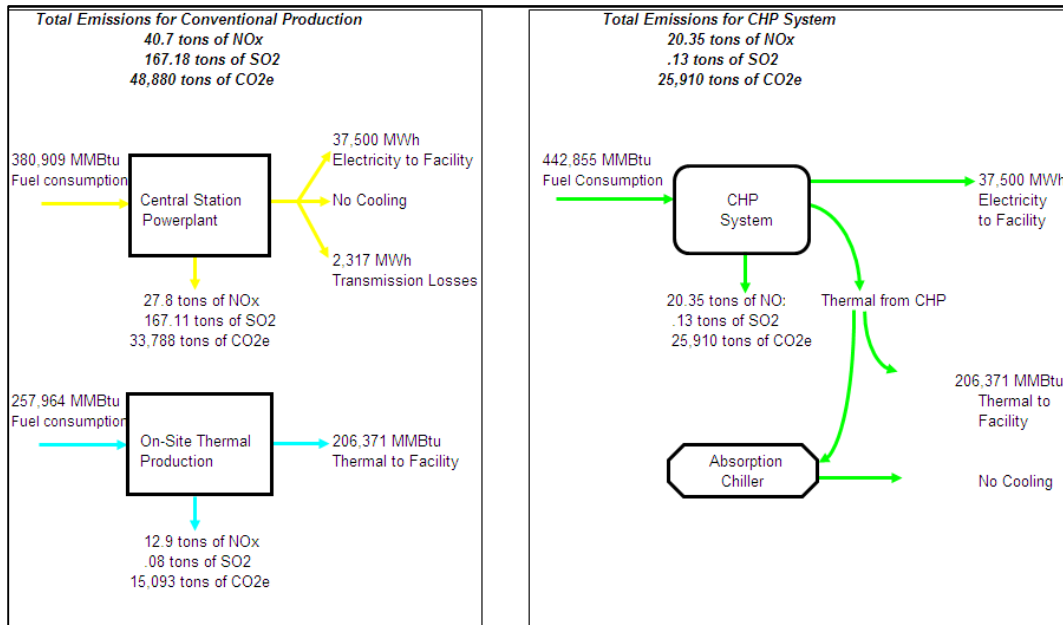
Total Emissions for Conventional Production
40.7 tons of NOx
167.18 tons of SO2
48,880 tons of CO2e

380,909 MMBtu
Fuel consumption

Central Station Powerplant

37,500 MWh
Electricity to Facility

No Cooling

2,317 MWh
Transmission Losses

27.8 tons of NOx
167.11 tons of SO2
33,788 tons of CO2e

257,964 MMBtu
Fuel consumption

On-Site Thermal Production

206,371 MMBtu
Thermal to Facility

12.9 tons of NOx
.08 tons of SO2
15,093 tons of CO2e

Total Emissions for CHP System
20.35 tons of NOx
.13 tons of SO2
25,910 tons of CO2e

442,855 MMBtu
Fuel Consumption

CHP System

37,500 MWh
Electricity to Facility

20.35 tons of NO:
.13 tons of SO2
25,910 tons of CO2e

Thermal from CHP

206,371 MMBtu
Thermal to Facility

Absorption Chiller

No Cooling